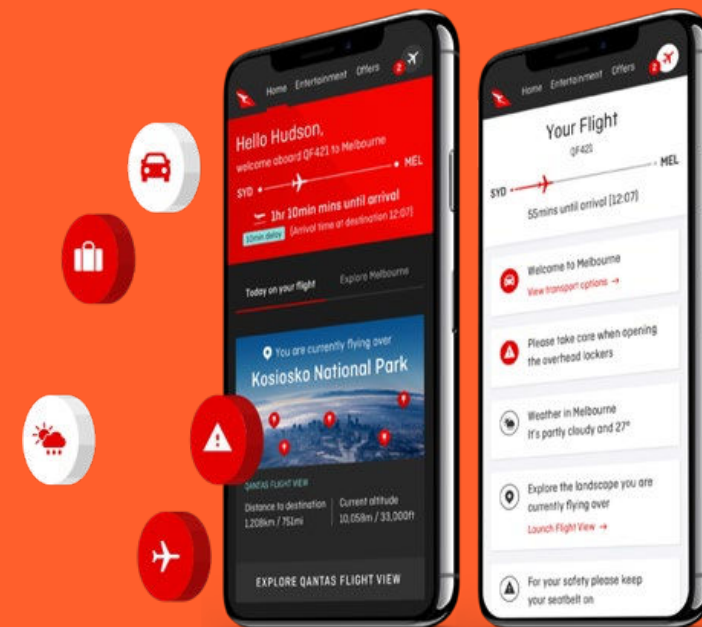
Home Entertainment Offers 2

Hello Hudson,
welcome aboard QF421 to Melbourne

SYD MEL

1hr 10min mins until arrival
10min delay (Arrival time at destination 12:07)

Today on your flight Explore Melbourne

You are currently flying over
Kosiosko National Park

QANTAS FLIGHT VIEW
Distance to destination 1,208km / 751mi
Current altitude 10,058m / 33,000ft

EXPLORE QANTAS FLIGHT VIEW

Home Entertainment Offers 2

Your Flight
QF421
SYD MEL
55mins until arrival (12:07)

Welcome to Melbourne
View transport options →

Please take care when opening the overhead lockers

Weather in Melbourne
It's partly cloudy and 27°

Explore the landscape you are currently flying over
Launch Flight View →

For your safety please keep your seatbelt on